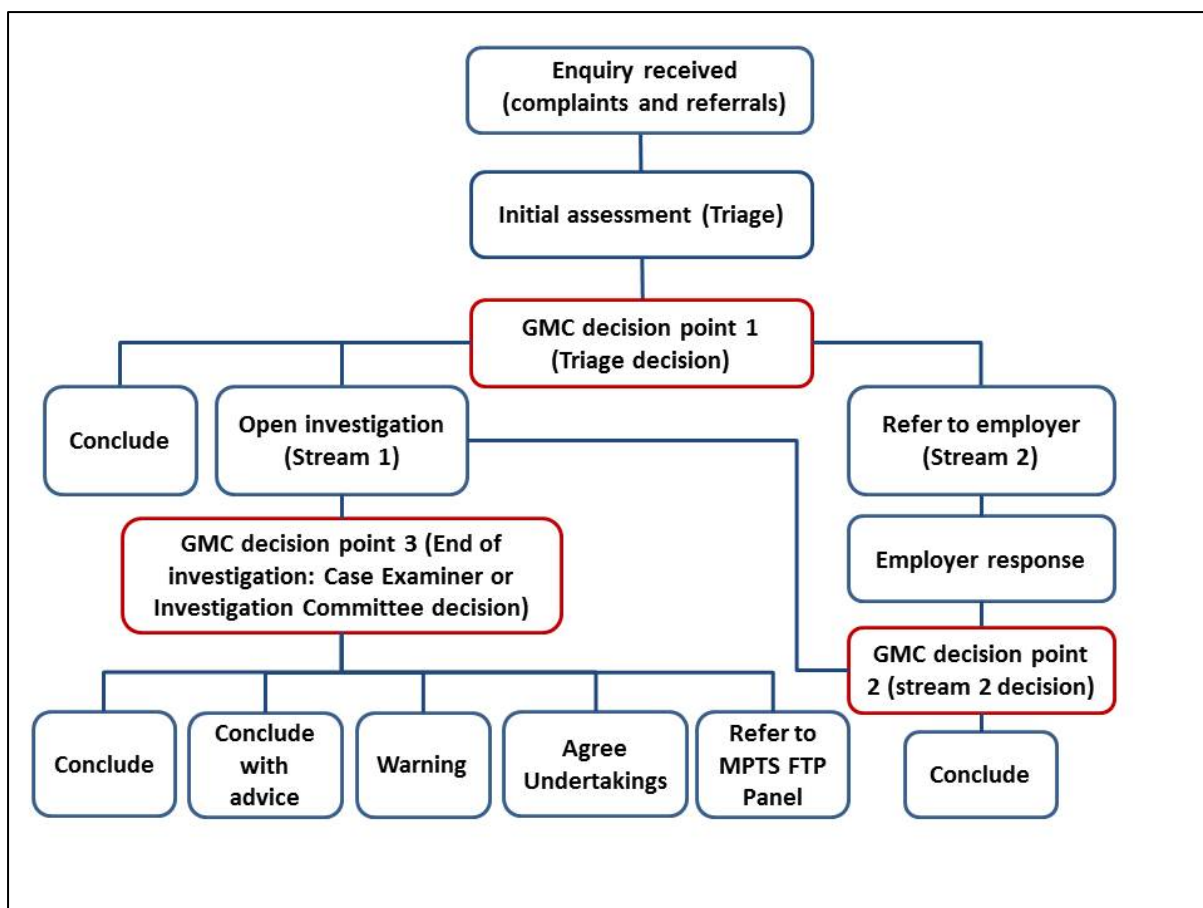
Enquiry received (complaints and referrals)

Initial assessment (Triage)

GMC decision point 1 (Triage decision)

Conclude

Open investigation (Stream 1)

Refer to employer (Stream 2)

Employer response

GMC decision point 3 (End of investigation: Case Examiner or Investigation Committee decision)

GMC decision point 2 (stream 2 decision)

Conclude

Conclude with advice

Warning

Agree Undertakings

Refer to MPTS FTP Panel

Conclude